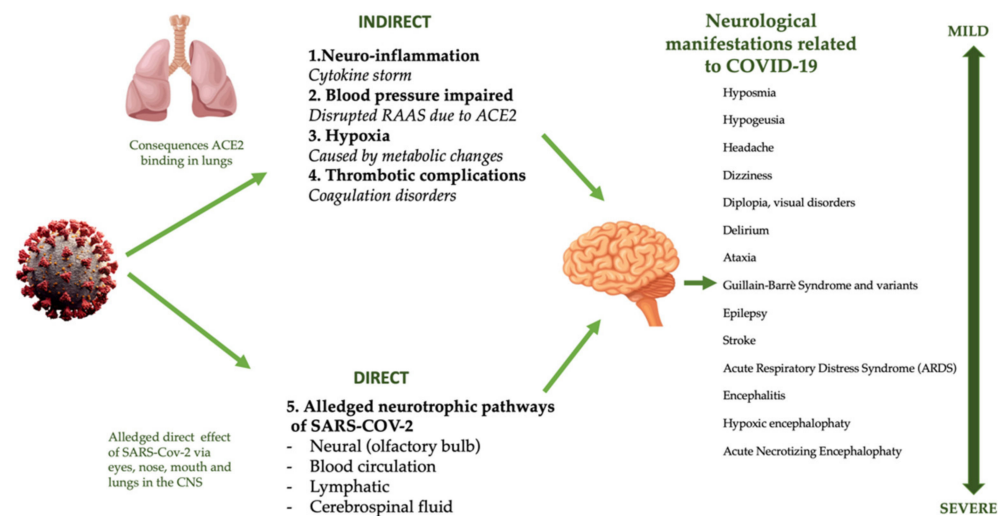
Consequences ACE2 binding in lungs

INDIRECT

1.Neuro-inflammation
*Cytokine storm*
2. Blood pressure impaired
*Disrupted RAAS due to ACE2*
3. Hypoxia
*Caused by metabolic changes*
4. Thrombotic complications
*Coagulation disorders*

Alledged direct effect of SARS-Cov-2 via eyes, nose, mouth and lungs in the CNS

DIRECT

5. Alledged neurotrophic pathways of SARS-COV-2
- Neural (olfactory bulb)
- Blood circulation
- Lymphatic
- Cerebrospinal fluid

Neurological manifestations related to COVID-19

Hyposmia
Hypogeusia
Headache
Dizziness
Diplopia, visual disorders
Delirium
Ataxia
Guillain-Barrè Syndrome and variants
Epilepsy
Stroke
Acute Respiratory Distress Syndrome (ARDS)
Encephalitis
Hypoxic encephalophaty
Acute Necrotizing Encephalophaty

MILD
SEVERE